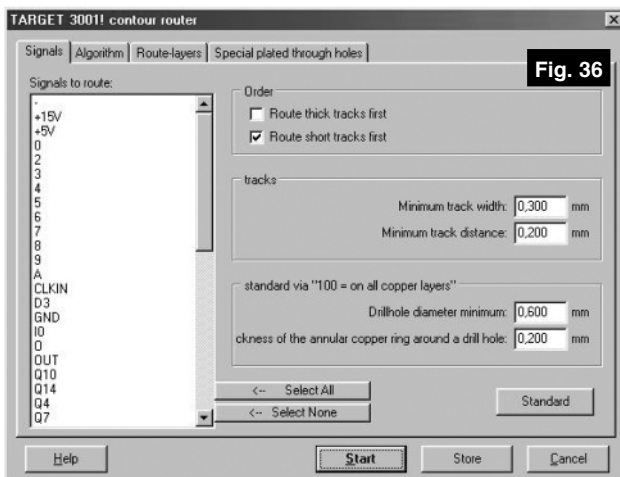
TARGET 3001! contour router

Signals | Algorithm | Route-layers | Special plated through holes

Fig. 36

Signals to route:

-
+15V
+5V
0
2
3
4
5
6
7
8
9
A
CLKIN
D3
GND
I0
0
OUT
Q10
Q14
Q4
Q7

Order

Route thick tracks first

Route short tracks first

tracks

Minimum track width: 0,300 mm

Minimum track distance: 0,200 mm

standard via "100 = on all copper layers"

Drillhole diameter minimum: 0,600 mm

ckness of the annular copper ring around a drill hole: 0,200 mm

<-- Select All

<-- Select None

Standard

Help

Start

Store

Cancel